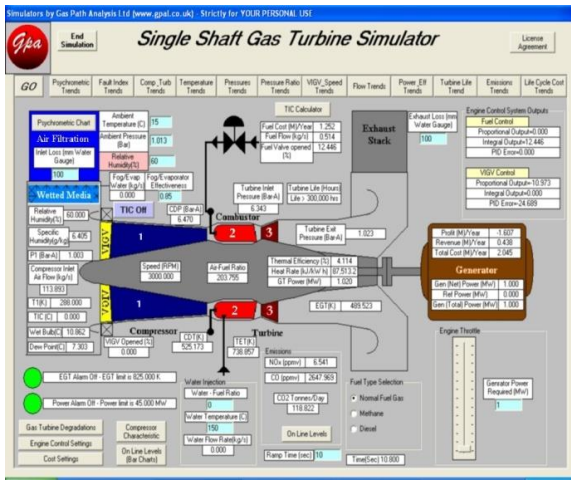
Simulators by Gas Path Analysis Ltd [www.gpal.co.uk] - Strictly for YOUR PERSONAL USE

Gpa

End Simulation

Single Shaft Gas Turbine Simulator

License Agreement

GO | Psychometric Trends | Fault Index Trends | Comp_Turb Trends | Temperature Trends | Pressures Trends | Pressure Ratio Trends | VIGV_Speed Trends | Flow Trends | Power_Eff Trends | Turbine Life Trend | Emissions Trends | Life Cycle Cost Trends

Psychometric Chart

Ambient Temperature (C) 15

Ambient Pressure (Bar) 1.013

Relative Humidity(%) 60

Air Filtration

Inlet Loss (mm Water Gauge) 100

Wetted Media

Fog/Evap Water (kg/s) 0.000

Fog/Evaporator Effectiveness 0.85

TIC Off

CDP (Bar-A) 6.470

TIC Calculator

Fuel Cost (M)/Year 1.252

Fuel Flow (kg/s) 0.514

Fuel Valve opened (%) 12.446

Exhaust Stack

Exhaust Loss (mm Water Gauge) 100

Engine Control System Outputs

Fuel Control

Proportional Output=0.000

Integral Output=12.446

PID Error=0.000

VIGV Control

Proportional Output=10.973

Integral Output=0.000

PID Error=24.689

Relative Humidity(%) 60.000

Specific Humidity(g/kg) 6.405

P1 (Bar-A) 1.003

Compressor Inlet Air Flow (kg/s) 113.893

T1(K) 288.000

T1C (C) 0.000

Wet Bulb(C) 10.862

Dew Point(C) 7.303

VIGV

1

Turbine Inlet Pressure (Bar-A) 6.343

Turbine Life (Hours) Life > 300,000 hrs

Combustor

2

3

Turbine Exit Pressure (Bar-A) 1.023

Speed (RPM) 3000.000

Air-Fuel Ratio 203.755

Thermal Efficiency (%) 4.114

Heat Rate (kJ/kW h) 87513.2

GT Power (MW) 1.020

EGT(K) 489.523

Profit (M)/Year -1.607

Revenue (M)/Year 0.438

Total Cost (M)/Year 2.045

Generator

Gen (Net) Power (MW) 1.000

Ref Power (MW) 0.000

Gen (Total) Power (MW) 1.000

Compressor

VIGV Opened (%) 0.000

CDT(K) 525.173

Turbine

TET(K) 738.857

EGT Alarm Off - EGT limit is 825.000 K

Power Alarm Off - Power limit is 45.000 MW

Water Injection

Water - Fuel Ratio 0

Water Temperature (C) 150

Water Flow Rate(kg/s) 0.000

Emissions

NOx (ppmv) 6.541

CO (ppmv) 2647.969

CO2 Tonnes/Day 118.822

On Line Levels

Fuel Type Selection

Normal Fuel Gas

Methane

Diesel

Engine Throttle

Generator Power Required (MW) 1

Gas Turbine Degradations

Engine Control Settings

Cost Settings

Compressor Characteristic

On Line Levels (Bar Charts)

Ramp Time (sec) 10

Time(Sec) 10.900